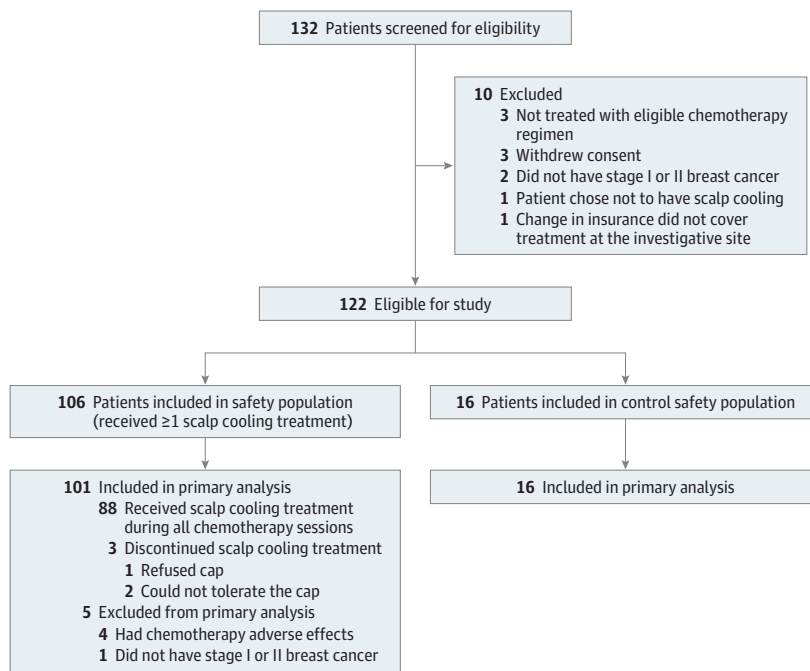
**132** Patients screened for eligibility

**10** Excluded
**3** Not treated with eligible chemotherapy regimen
**3** Withdrew consent
**2** Did not have stage I or II breast cancer
**1** Patient chose not to have scalp cooling
**1** Change in insurance did not cover treatment at the investigative site

**122** Eligible for study

**106** Patients included in safety population (received ≥1 scalp cooling treatment)

**101** Included in primary analysis
**88** Received scalp cooling treatment during all chemotherapy sessions
**3** Discontinued scalp cooling treatment
**1** Refused cap
**2** Could not tolerate the cap
**5** Excluded from primary analysis
**4** Had chemotherapy adverse effects
**1** Did not have stage I or II breast cancer

**16** Patients included in control safety population

**16** Included in primary analysis